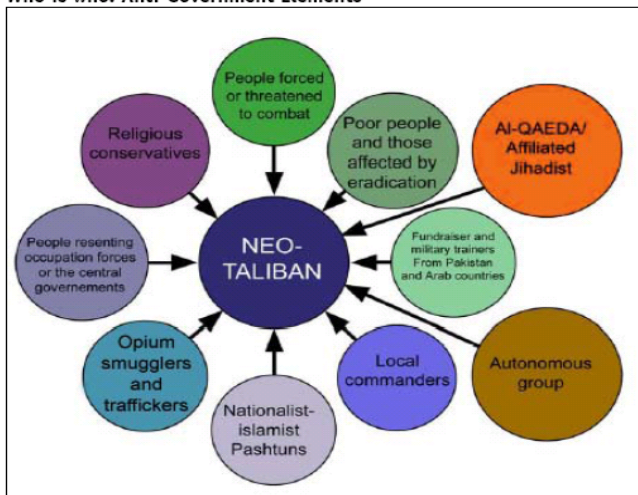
Who is who: Anti-Government Elements

People forced or threatened to combat

Religious conservatives

Poor people and those affected by eradication

Al-QAEDA/ Affiliated Jihadist

People resenting occupation forces or the central governements

NEO-TALIBAN

Fundraiser and military trainers From Pakistan and Arab countries

Opium smugglers and traffickers

Local commanders

Autonomous group

Nationalist-islamist Pashtuns